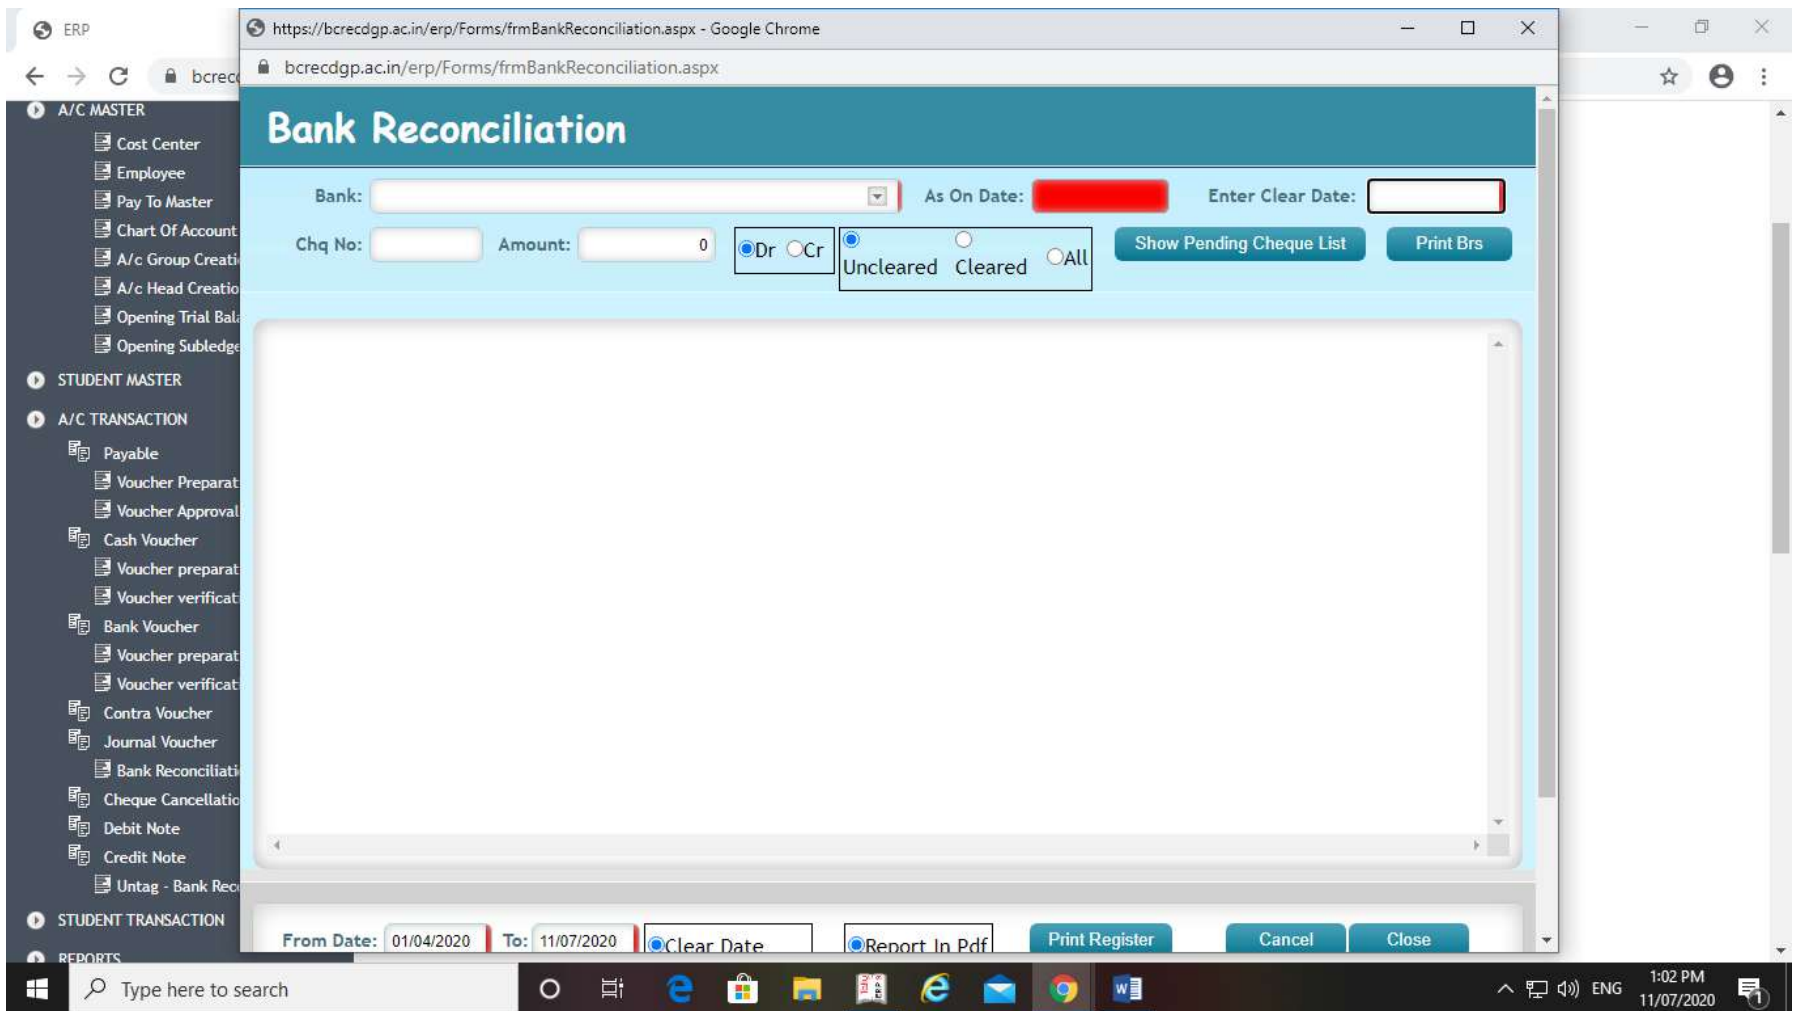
ERP

bcrec

A/C MASTER
Cost Center
Employee
Pay To Master
Chart Of Account
A/c Group Creati
A/c Head Creatio
Opening Trial Bal
Opening Subledge
STUDENT MASTER
A/C TRANSACTION
Payable
Voucher Preparat
Voucher Approval
Cash Voucher
Voucher preparat
Voucher verificat
Bank Voucher
Voucher preparat
Voucher verificat
Contra Voucher
Journal Voucher
Bank Reconciliati
Cheque Cancellatio
Debit Note
Credit Note
Untag - Bank Rec
STUDENT TRANSACTION
REPORTS

https://bcrecdgp.ac.in/erp/Forms/frmBankReconciliation.aspx - Google Chrome
bcrecdgp.ac.in/erp/Forms/frmBankReconciliation.aspx

Bank Reconciliation

Bank: As On Date: Enter Clear Date:
Chq No: Amount: 0 Dr Cr Uncleared Cleared All Show Pending Cheque List Print Brs

From Date: 01/04/2020 To: 11/07/2020 Clear Date Report In Pdf Print Register Cancel Close

Type here to search
ENG 1:02 PM 11/07/2020